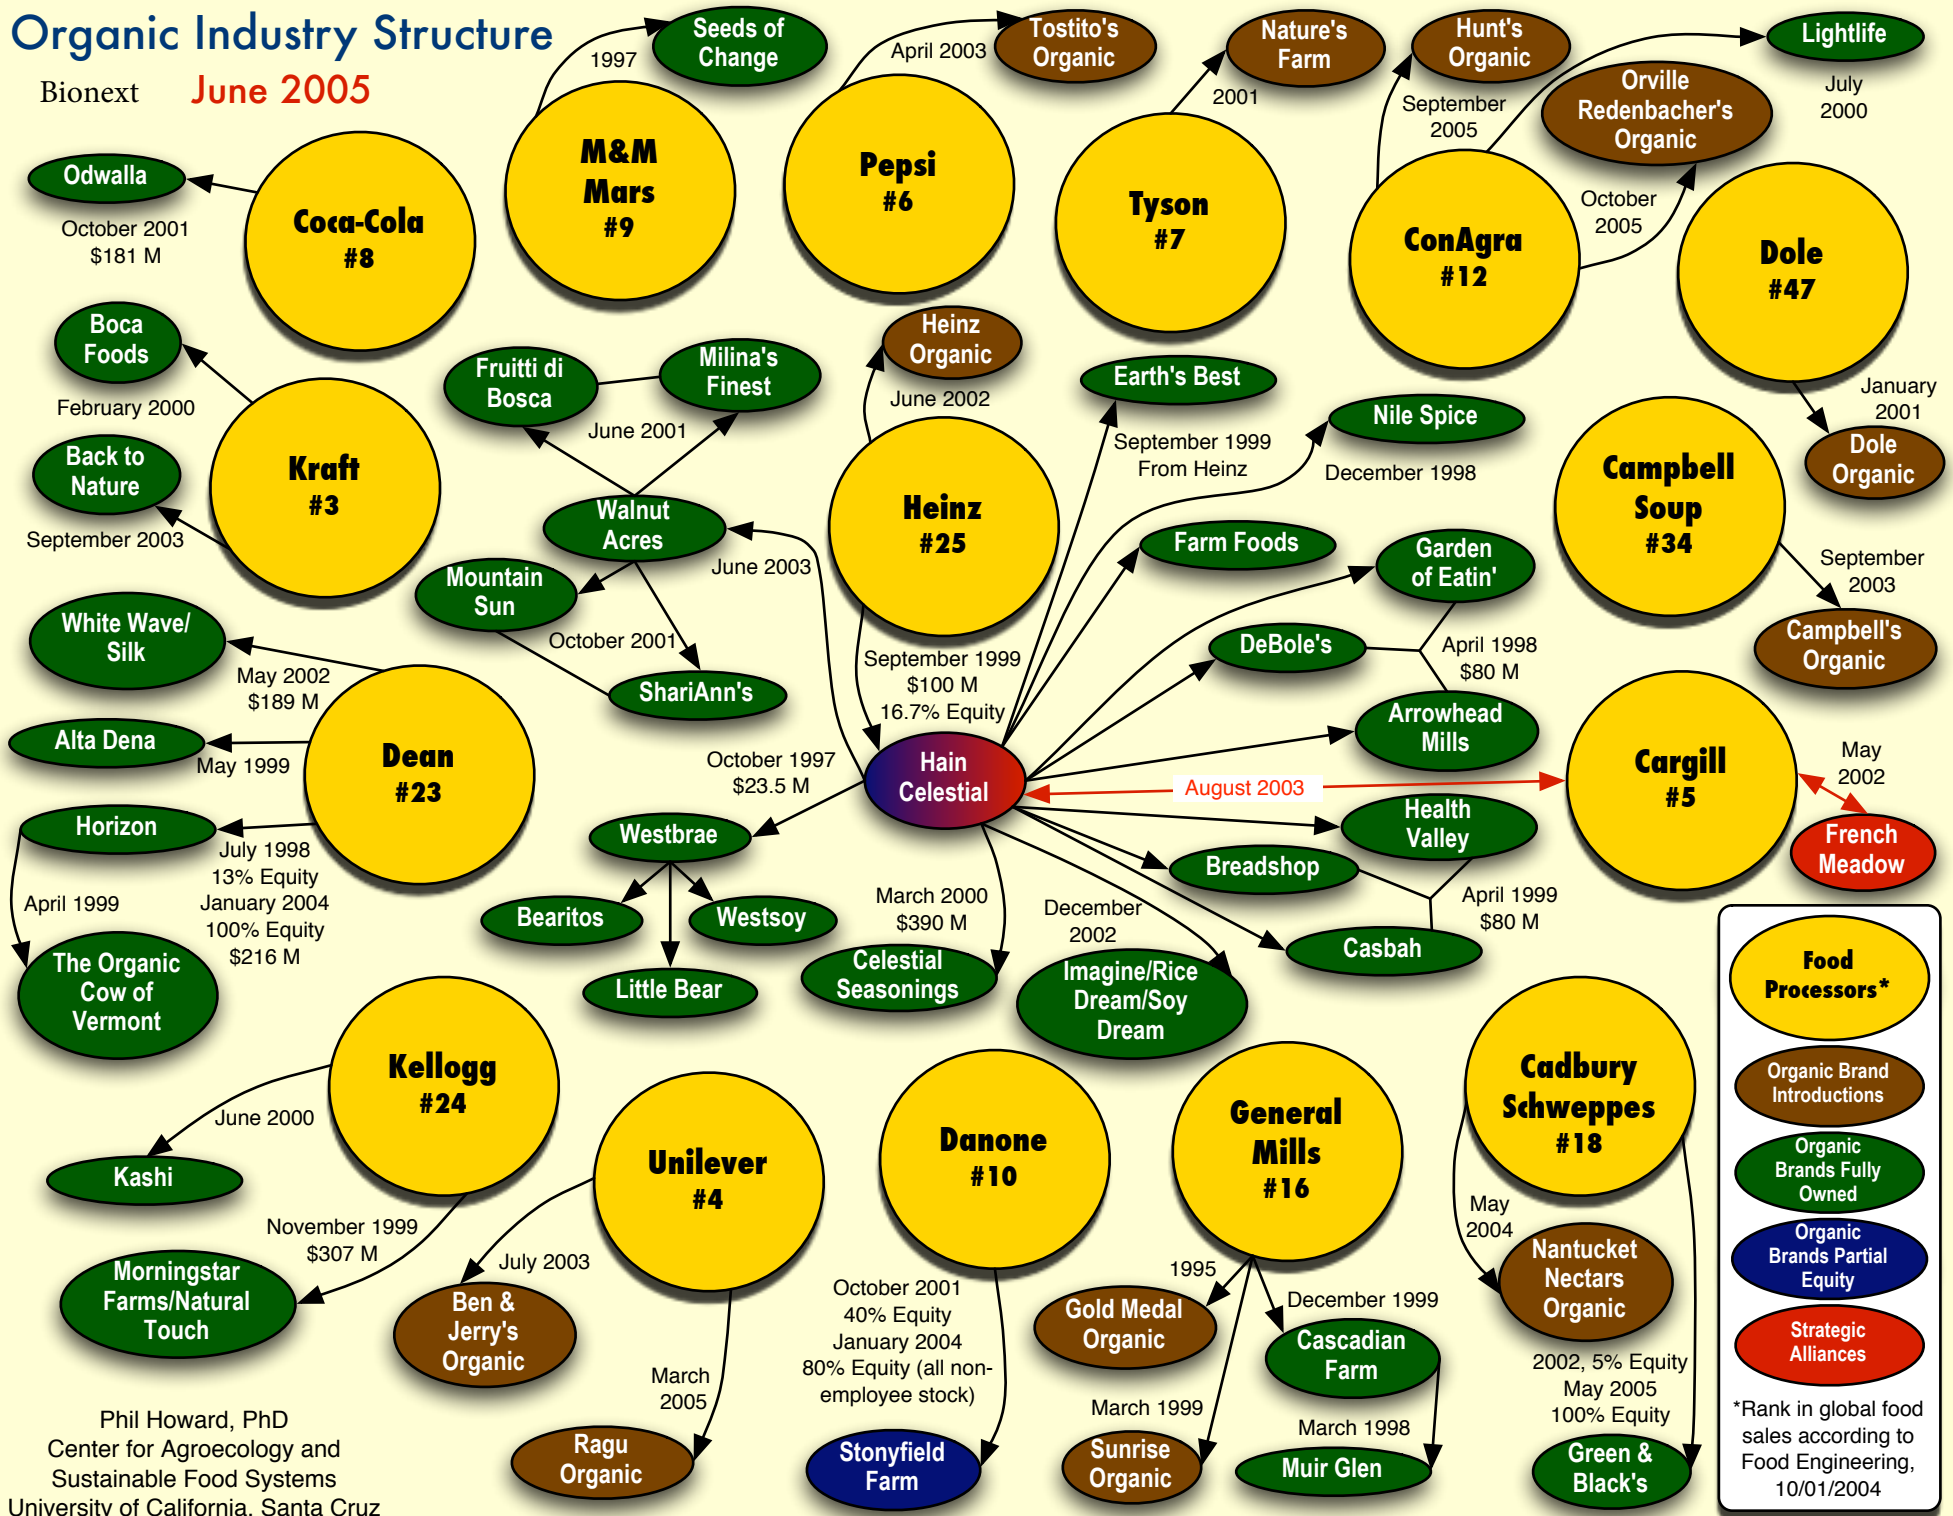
Organic Industry Structure

Bionext June 2005

Seeds of Change
1997
M&M Mars #9
April 2003
Tostito's Organic
Pepsi #6
Nature's Farm
2001
Tyson #7
Hunt's Organic
September 2005
Lightlife
July 2000
Orville Redenbacher's Organic
October 2005
ConAgra #12
Dole #47
January 2001
Dole Organic

Odwalla
October 2001 $181 M
Coca-Cola #8

Boca Foods
February 2000
Kraft #3
Back to Nature
September 2003

Fruitti di Bosca
Milina's Finest
June 2001
Walnut Acres
Mountain Sun
October 2001
ShariAnn's
June 2003

Heinz Organic
June 2002
Heinz #25
September 1999 $100 M 16.7% Equity
Earth's Best
September 1999 From Heinz
Nile Spice
December 1998
Farm Foods
Garden of Eatin'
DeBole's
April 1998 $80 M
Arrowhead Mills
Campbell Soup #34
September 2003
Campbell's Organic

White Wave/ Silk
May 2002 $189 M
Alta Dena
May 1999
Dean #23
Horizon
July 1998 13% Equity January 2004 100% Equity $216 M
April 1999
The Organic Cow of Vermont

October 1997 $23.5 M
Hain Celestial
August 2003
Cargill #5
May 2002
French Meadow
Health Valley
Breadshop
April 1999 $80 M
Casbah
Westbrae
Bearitos
Westsoy
Little Bear
March 2000 $390 M
Celestial Seasonings
December 2002
Imagine/Rice Dream/Soy Dream

Kellogg #24
June 2000
Kashi
November 1999 $307 M
Morningstar Farms/Natural Touch
Unilever #4
July 2003
Ben & Jerry's Organic
March 2005
Ragu Organic
Danone #10
October 2001 40% Equity January 2004 80% Equity (all non-employee stock)
Stonyfield Farm
General Mills #16
1995
Gold Medal Organic
December 1999
Cascadian Farm
March 1999
Sunrise Organic
March 1998
Muir Glen
Cadbury Schweppes #18
May 2004
Nantucket Nectars Organic
2002, 5% Equity May 2005 100% Equity
Green & Black's

Food Processors*
Organic Brand Introductions
Organic Brands Fully Owned
Organic Brands Partial Equity
Strategic Alliances
*Rank in global food sales according to Food Engineering, 10/01/2004

Phil Howard, PhD
Center for Agroecology and Sustainable Food Systems
University of California, Santa Cruz